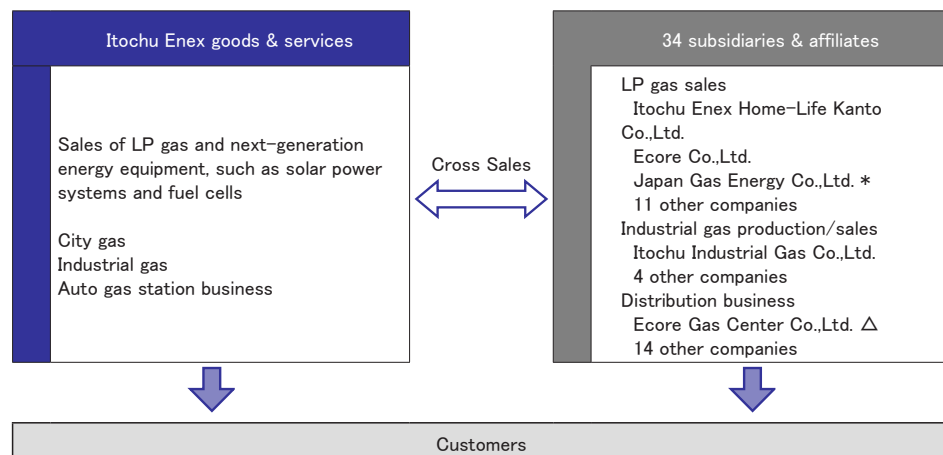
Itochu Enex goods & services

Sales of LP gas and next-generation energy equipment, such as solar power systems and fuel cells

City gas
Industrial gas
Auto gas station business

Cross Sales

34 subsidiaries & affiliates

LP gas sales
Itochu Enex Home-Life Kanto Co.,Ltd.
Ecore Co.,Ltd.
Japan Gas Energy Co.,Ltd. *
11 other companies
Industrial gas production/sales
Itochu Industrial Gas Co.,Ltd.
4 other companies
Distribution business
Ecore Gas Center Co.,Ltd. △
14 other companies

Customers